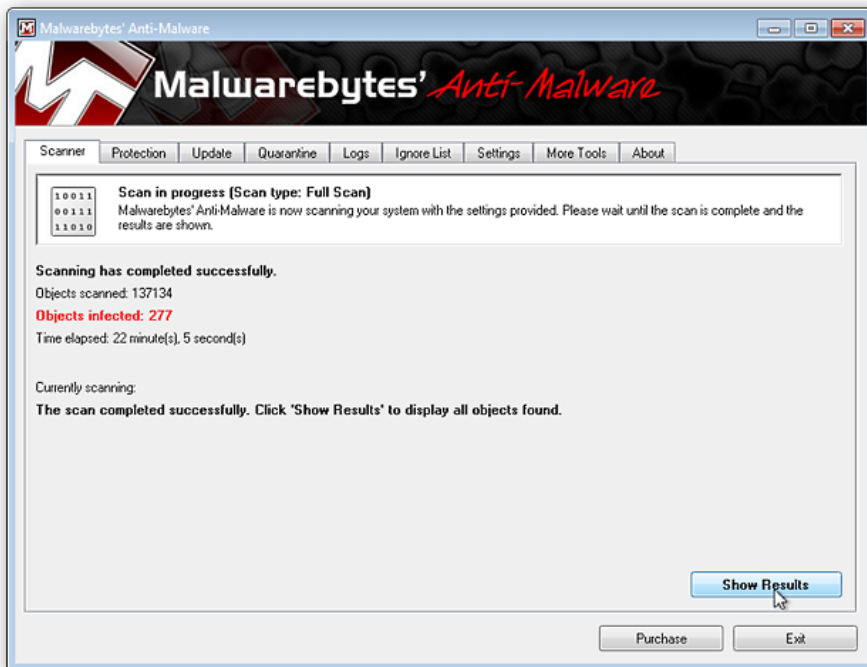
Malwarebytes' Anti-Malware

Malwarebytes' Anti-Malware

Scanner | Protection | Update | Quarantine | Logs | Ignore List | Settings | More Tools | About

10011
00111
11010

Scan in progress (Scan type: Full Scan)
Malwarebytes' Anti-Malware is now scanning your system with the settings provided. Please wait until the scan is complete and the results are shown.

Scanning has completed successfully.
Objects scanned: 137134
Objects infected: 277
Time elapsed: 22 minute(s), 5 second(s)

Currently scanning:
The scan completed successfully. Click 'Show Results' to display all objects found.

Show Results

Purchase

Exit